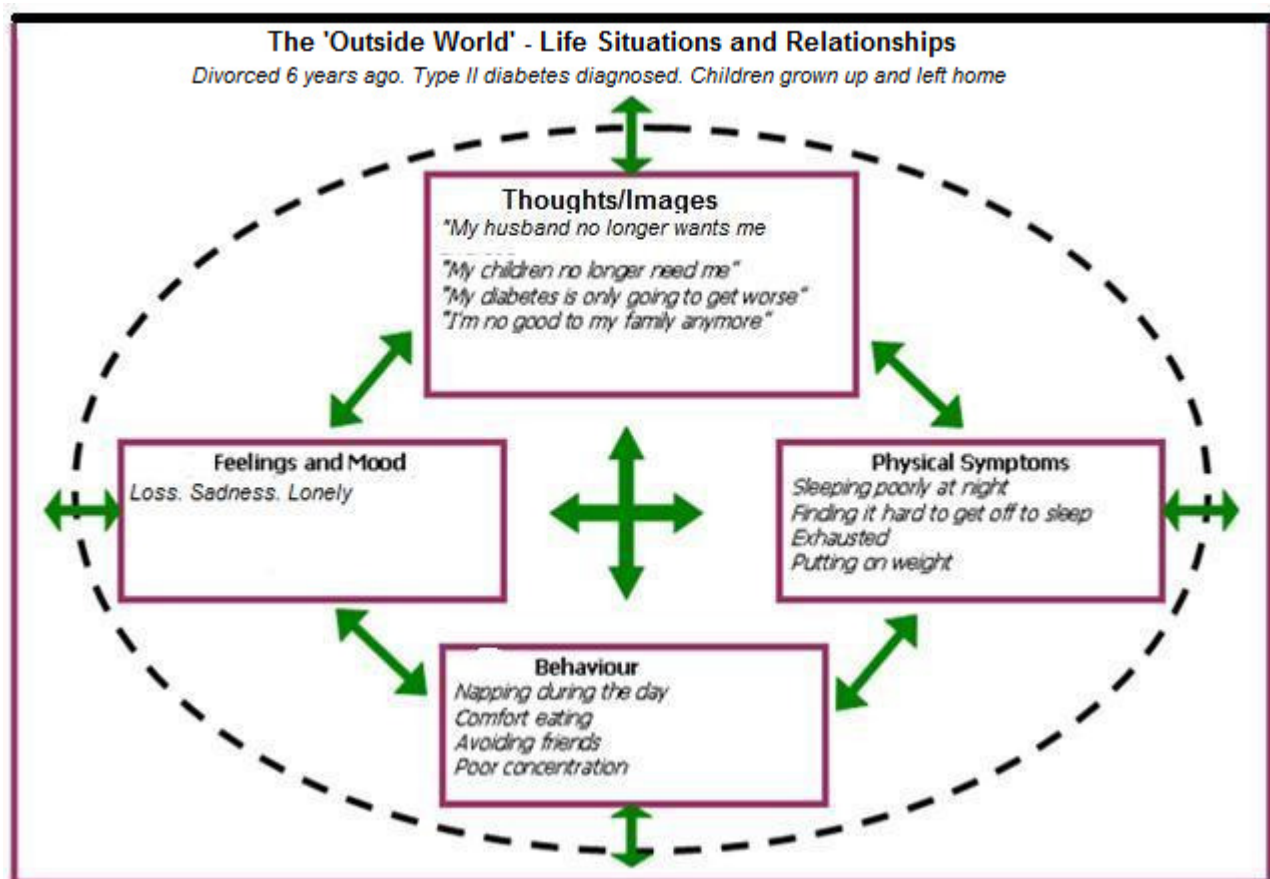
The 'Outside World' - Life Situations and Relationships

Divorced 6 years ago. Type II diabetes diagnosed. Children grown up and left home

Thoughts/Images

"My husband no longer wants me

"My children no longer need me"
"My diabetes is only going to get worse"
"I'm no good to my family anymore"

Feelings and Mood

Loss. Sadness. Lonely

Physical Symptoms

Sleeping poorly at night
Finding it hard to get off to sleep
Exhausted
Putting on weight

Behaviour

Napping during the day
Comfort eating
Avoiding friends
Poor concentration